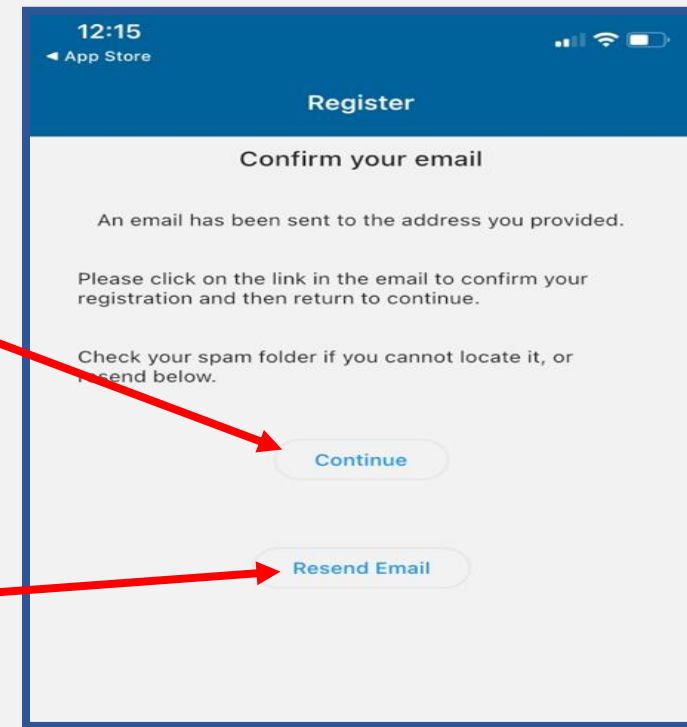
12:15
◀ App Store

Register

Confirm your email

An email has been sent to the address you provided.

Please click on the link in the email to confirm your registration and then return to continue.

Check your spam folder if you cannot locate it, or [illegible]send below.

Continue

Resend Email